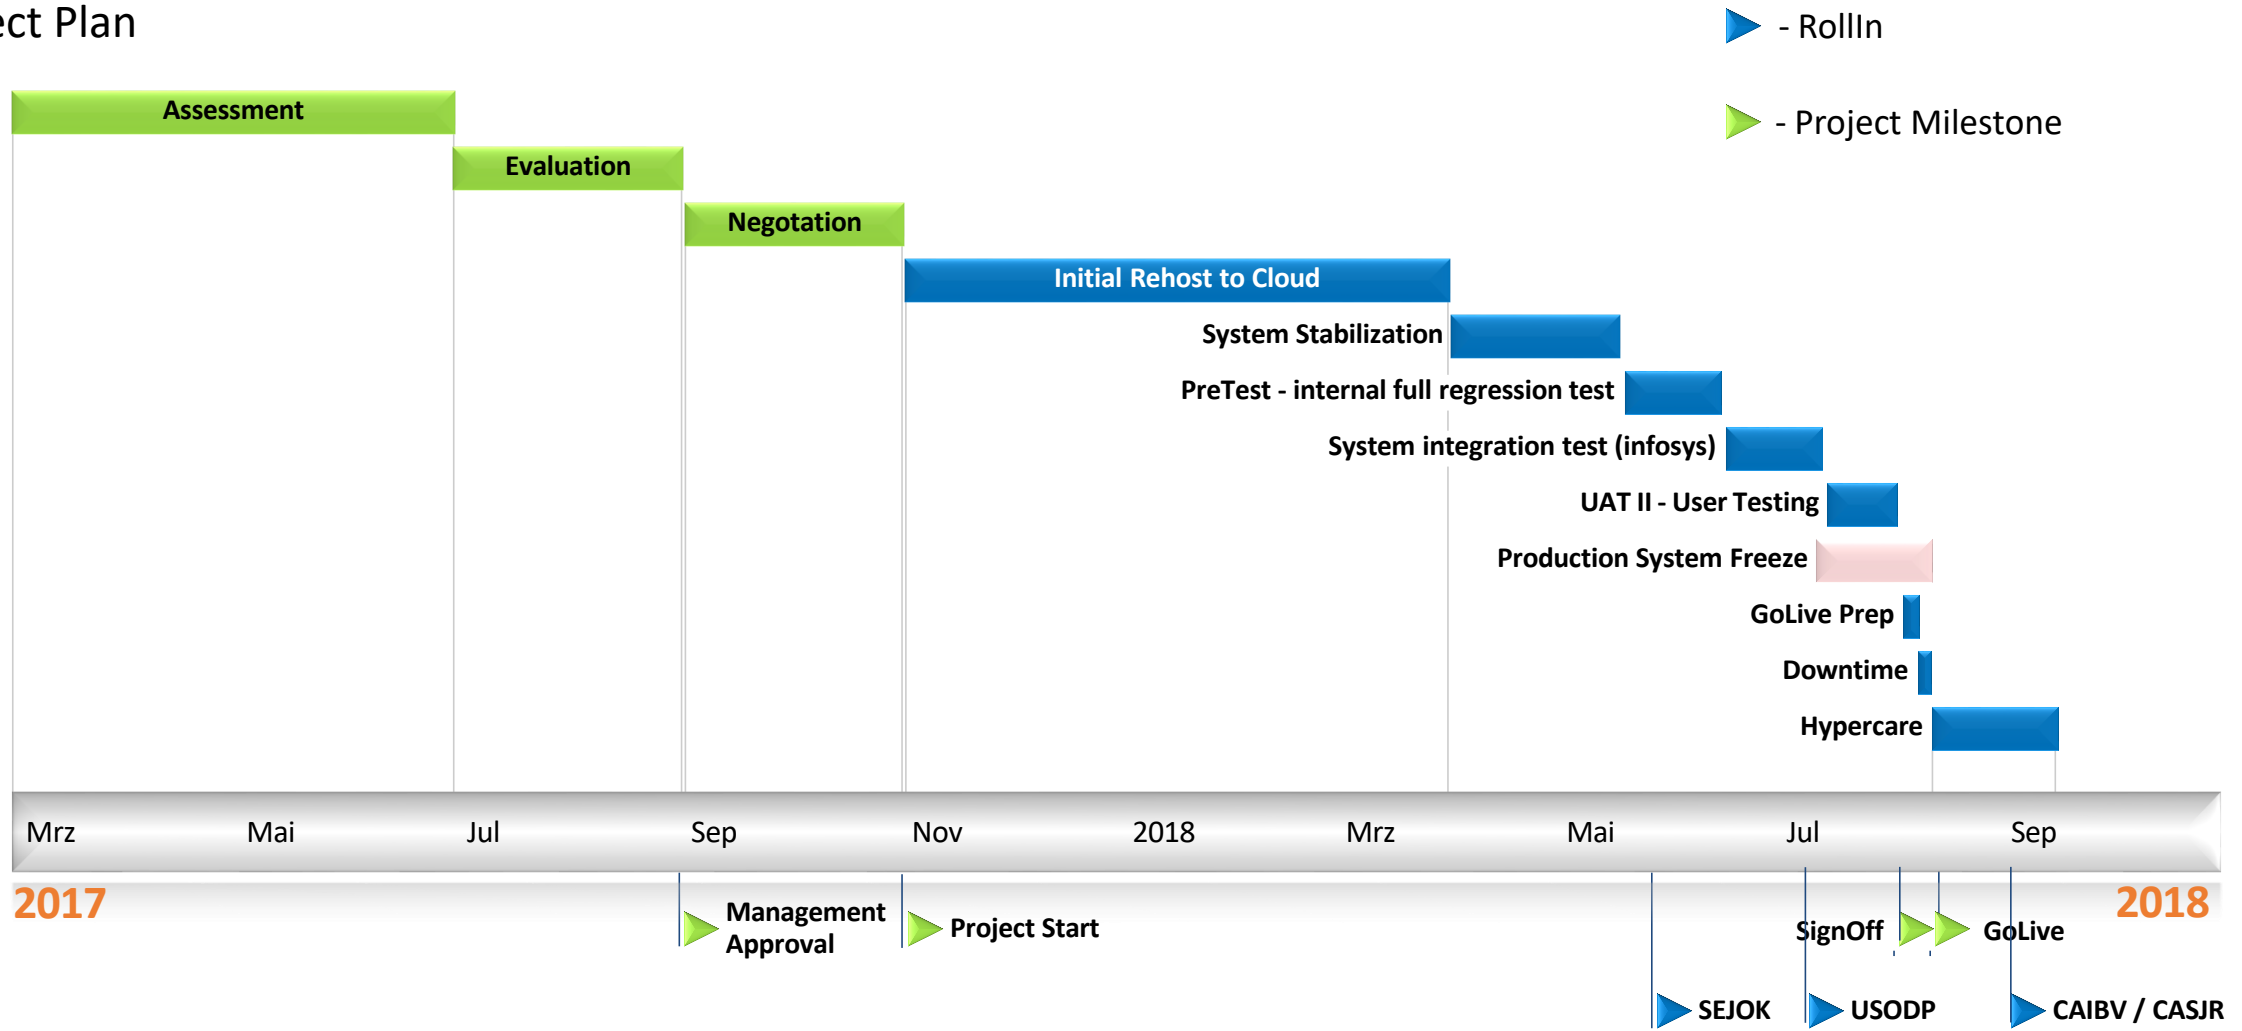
ect Plan

- RollIn

- Project Milestone

Assessment

Evaluation

Negotation

Initial Rehost to Cloud

System Stabilization

PreTest - internal full regression test

System integration test (infosys)

UAT II - User Testing

Production System Freeze

GoLive Prep

Downtime

Hypercare

Mrz Mai Jul Sep Nov 2018 Mrz Mai Jul Sep

2017

2018

Management Approval

Project Start

SignOff

GoLive

SEJOK

USODP

CAIBV / CASJR